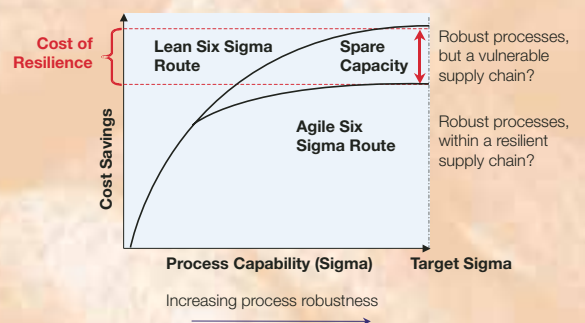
Cost of Resilience

Lean Six Sigma Route

Spare Capacity

Robust processes, but a vulnerable supply chain?

Cost Savings

Agile Six Sigma Route

Robust processes, within a resilient supply chain?

Process Capability (Sigma)

Target Sigma

Increasing process robustness